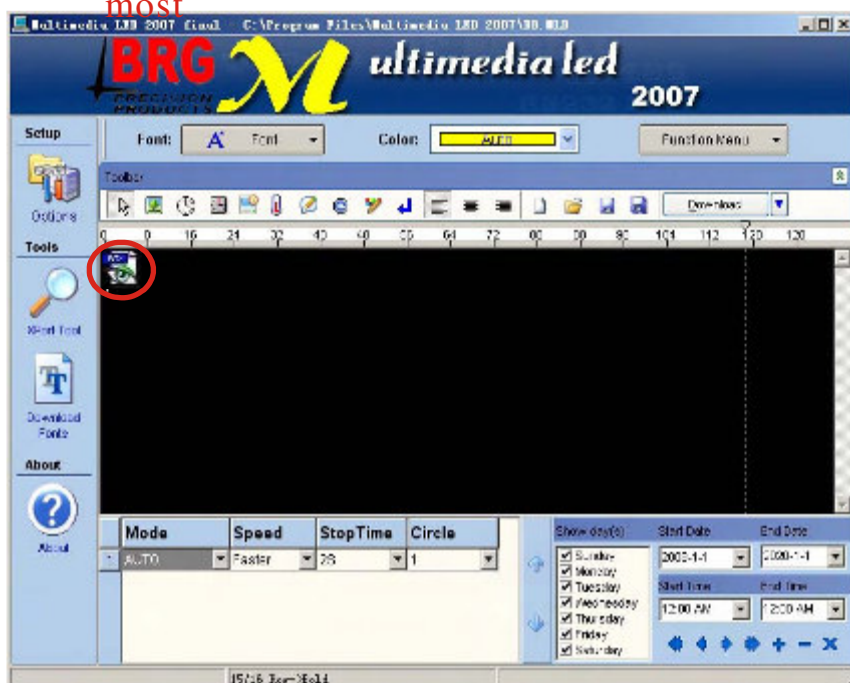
most

Multimedia LED 2007 final C:\Program Files\Multimedia LED 2007\38.MLD

BRG PRECISION PRODUCTS

Multimedia led 2007

Setup

Options

Tools

XFont Tool

Download Fonts

About

About

Font: Font

Color: AUTO

Function Menu

Toolbar

Download

0 8 16 24 32 40 48 56 64 72 80 88 96 104 112 120 128

| Mode | Speed | StopTime | Circle |
|---|---|---|---|
| AUTO | Faster | 2S | 1 |

Show day(s)

Sunday
Monday
Tuesday
Wednesday
Thursday
Friday
Saturday

Start Date

2003-1-1

End Date

2020-1-1

Start time

12:00 AM

End time

12:00 AM

15/16 Bar-Bold